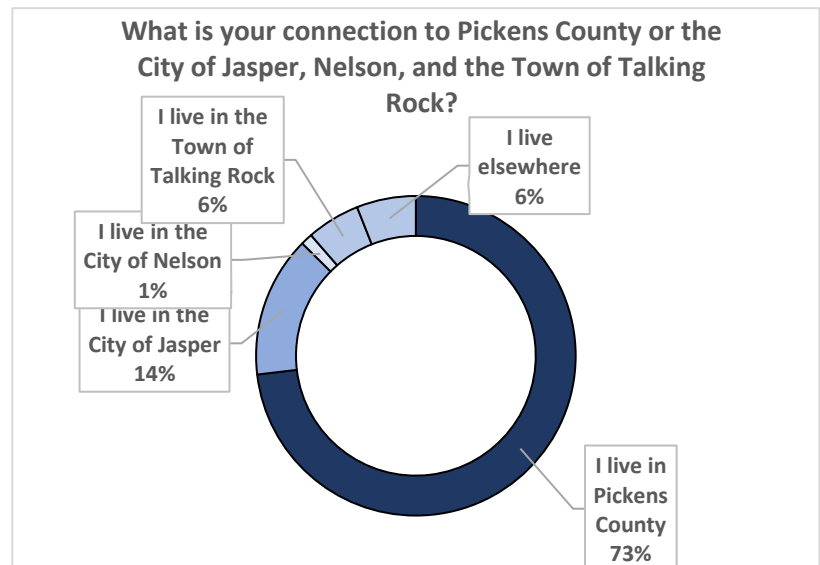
What is your connection to Pickens County or the City of Jasper, Nelson, and the Town of Talking Rock?

I live in the Town of Talking Rock 6%

I live elsewhere 6%

I live in the City of Nelson 1%

I live in the City of Jasper 14%

I live in Pickens County 73%